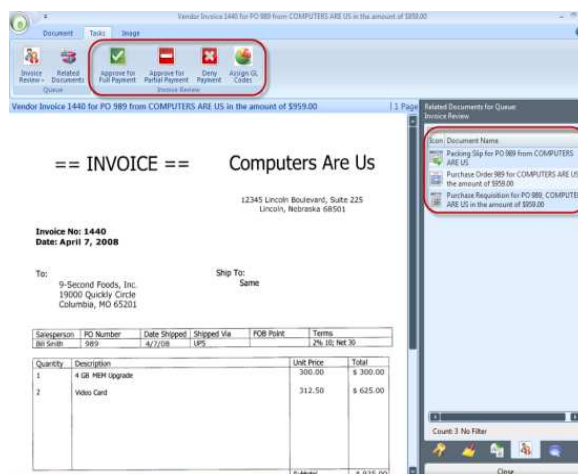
Vendor Invoice 1440 for PO 989 from COMPUTERS ARE US in the amount of $959.00

Document Tasks Image

Invoice Review Related Documents
Queue

Approve for Full Payment Approve for Partial Payment Deny Payment Assign GL Codes
Invoice Review

Vendor Invoice 1440 for PO 989 from COMPUTERS ARE US in the amount of $959.00 | 1 Page

== INVOICE == Computers Are Us

12345 Lincoln Boulevard, Suite 225
Lincoln, Nebraska 68501

Invoice No: 1440
Date: April 7, 2008

To:
9-Second Foods, Inc.
19000 Quickly Circle
Columbia, MO 65201

Ship To:
Same

| Salesperson | PO Number | Date Shipped | Shipped Via | FOB Point | Terms |
|---|---|---|---|---|---|
| Bill Smith | 989 | 4/7/08 | UPS | | 2% 10; Net 30 |

| Quantity | Description | Unit Price | Total |
|---|---|---|---|
| 1 | 4 GB MEM Upgrade | 300.00 | $ 300.00 |
| 2 | Video Card | 312.50 | $ 625.00 |

Subtotal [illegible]

Related Documents for Queue
Invoice Review

| Icon | Document Name |
|---|---|
| | Packing Slip for PO 989 from COMPUTERS ARE US |
| | Purchase Order 989 for COMPUTERS ARE US in the amount of $959.00 |
| | Purchase Requisition for PO 989, COMPUTERS ARE US in the amount of $959.00 |

Count: 3 No Filter

Close